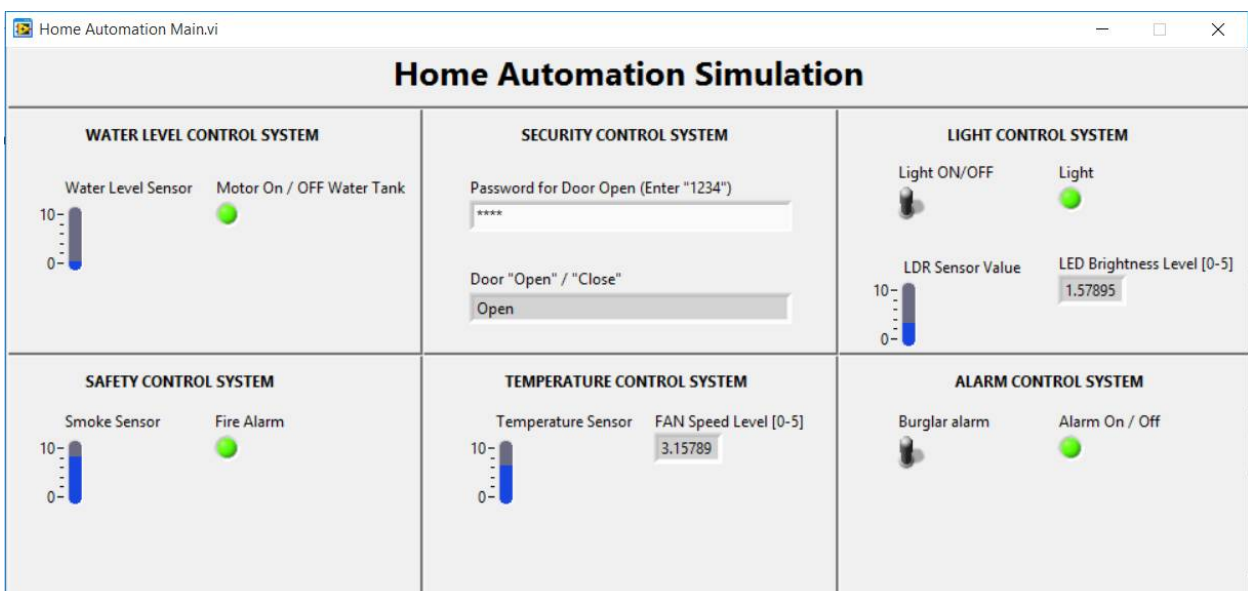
Home Automation Main.vi

Home Automation Simulation

WATER LEVEL CONTROL SYSTEM

Water Level Sensor

10

0

Motor On / OFF Water Tank

SECURITY CONTROL SYSTEM

Password for Door Open (Enter "1234")

****

Door "Open" / "Close"

Open

LIGHT CONTROL SYSTEM

Light ON/OFF

Light

LDR Sensor Value

10

0

LED Brightness Level [0-5]

1.57895

SAFETY CONTROL SYSTEM

Smoke Sensor

10

0

Fire Alarm

TEMPERATURE CONTROL SYSTEM

Temperature Sensor

10

0

FAN Speed Level [0-5]

3.15789

ALARM CONTROL SYSTEM

Burglar alarm

Alarm On / Off